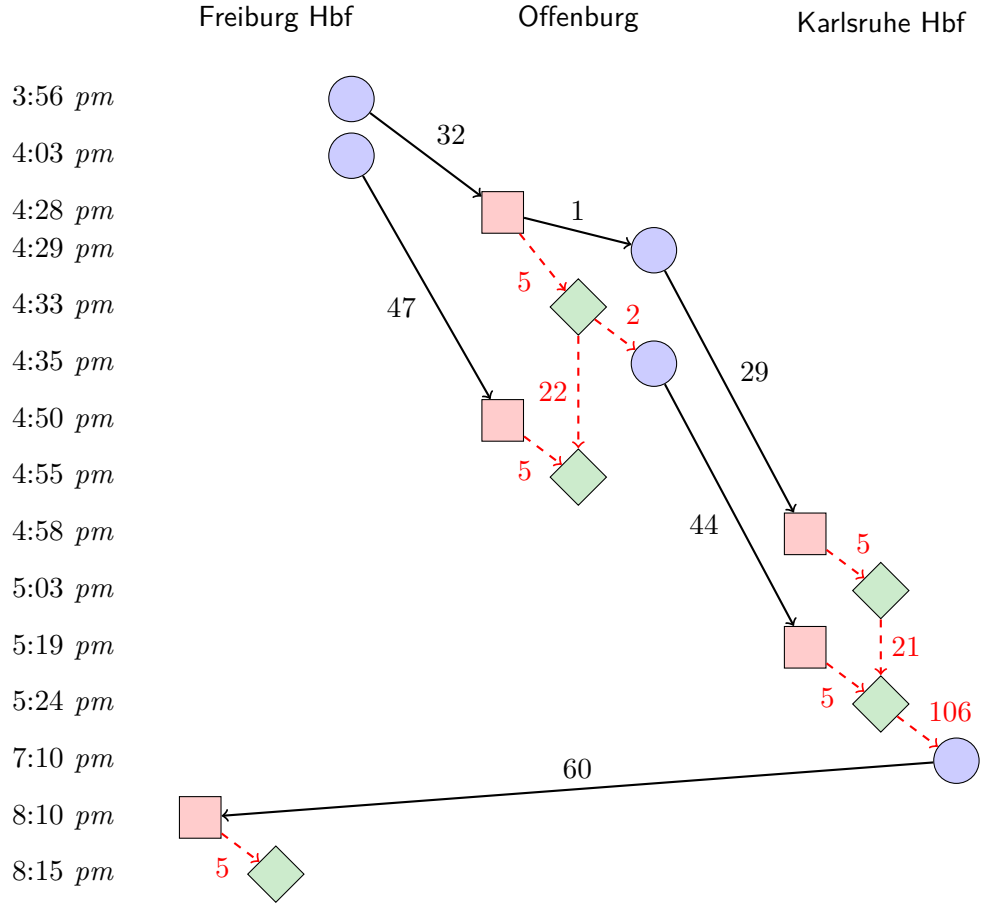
Freiburg Hbf
Offenburg
Karlsruhe Hbf

3:56 $pm$
4:03 $pm$
4:28 $pm$
4:29 $pm$
4:33 $pm$
4:35 $pm$
4:50 $pm$
4:55 $pm$
4:58 $pm$
5:03 $pm$
5:19 $pm$
5:24 $pm$
7:10 $pm$
8:10 $pm$
8:15 $pm$

32
1
47
5
2
22
29
5
44
5
21
5
106
60
5